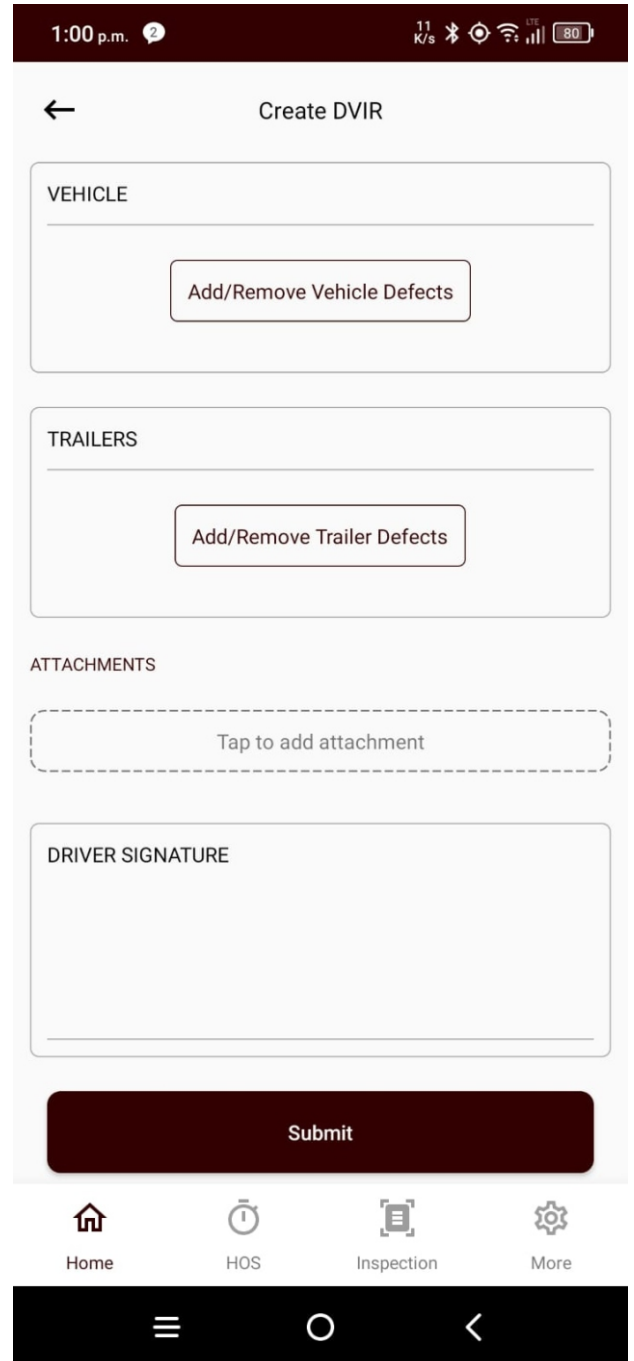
1:00 p.m. 2 11 K/s LTE 80

Create DVIR

VEHICLE

Add/Remove Vehicle Defects

TRAILERS

Add/Remove Trailer Defects

ATTACHMENTS

Tap to add attachment

DRIVER SIGNATURE

Submit

Home HOS Inspection More